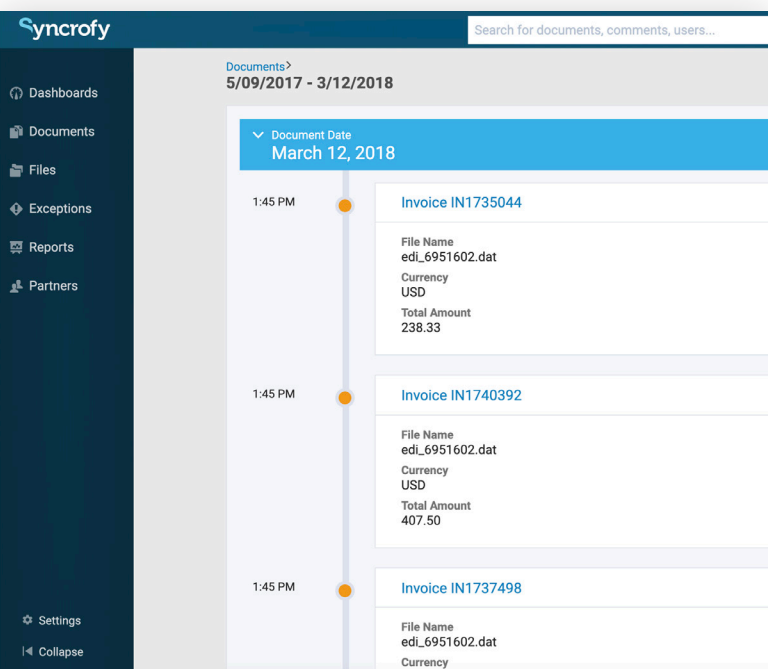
Syncrofy

Search for documents, comments, users...

Dashboards
Documents
Files
Exceptions
Reports
Partners

Documents>
5/09/2017 - 3/12/2018

Document Date
March 12, 2018

1:45 PM

Invoice IN1735044

File Name
edi_6951602.dat
Currency
USD
Total Amount
238.33

1:45 PM

Invoice IN1740392

File Name
edi_6951602.dat
Currency
USD
Total Amount
407.50

1:45 PM

Invoice IN1737498

File Name
edi_6951602.dat
Currency

Settings
Collapse